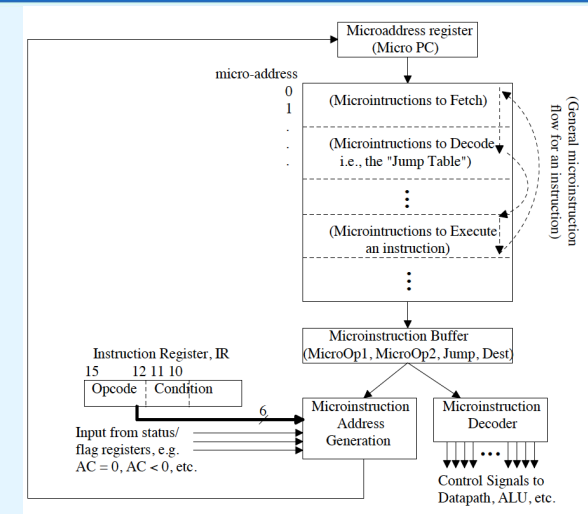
Microaddress register
(Micro PC)

micro-address
0
1
.
.
.

(Microintructions to Fetch)

(Microintructions to Decode
i.e., the "Jump Table")

⋮

(Microintructions to Execute
an instruction)

⋮

(General microinstruction flow for an instruction)

Microinstruction Buffer
(MicroOp1, MicroOp2, Jump, Dest)

Instruction Register, IR
15 12 11 10
Opcode | Condition

6

Microinstruction Address Generation

Microinstruction Decoder

Input from status/ flag registers, e.g. AC = 0, AC < 0, etc.

...

Control Signals to Datapath, ALU, etc.